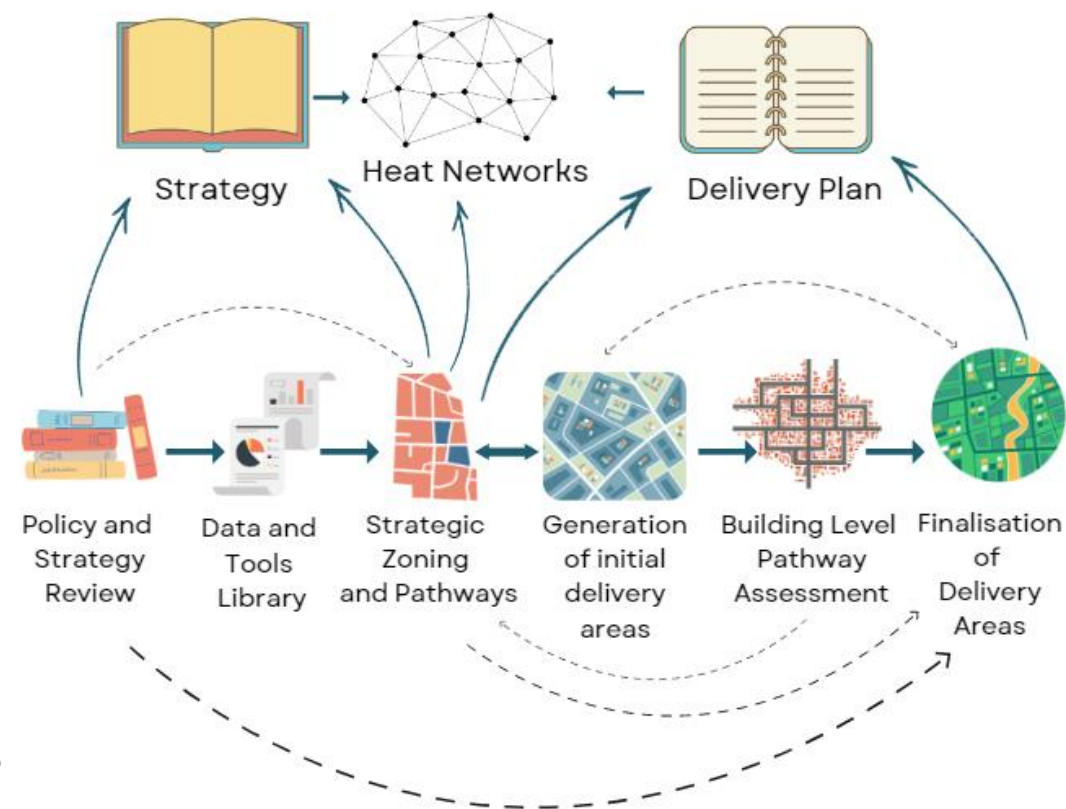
Strategy

Heat Networks

Delivery Plan

Policy and Strategy Review

Data and Tools Library

Strategic Zoning and Pathways

Generation of initial delivery areas

Building Level Pathway Assessment

Finalisation of Delivery Areas